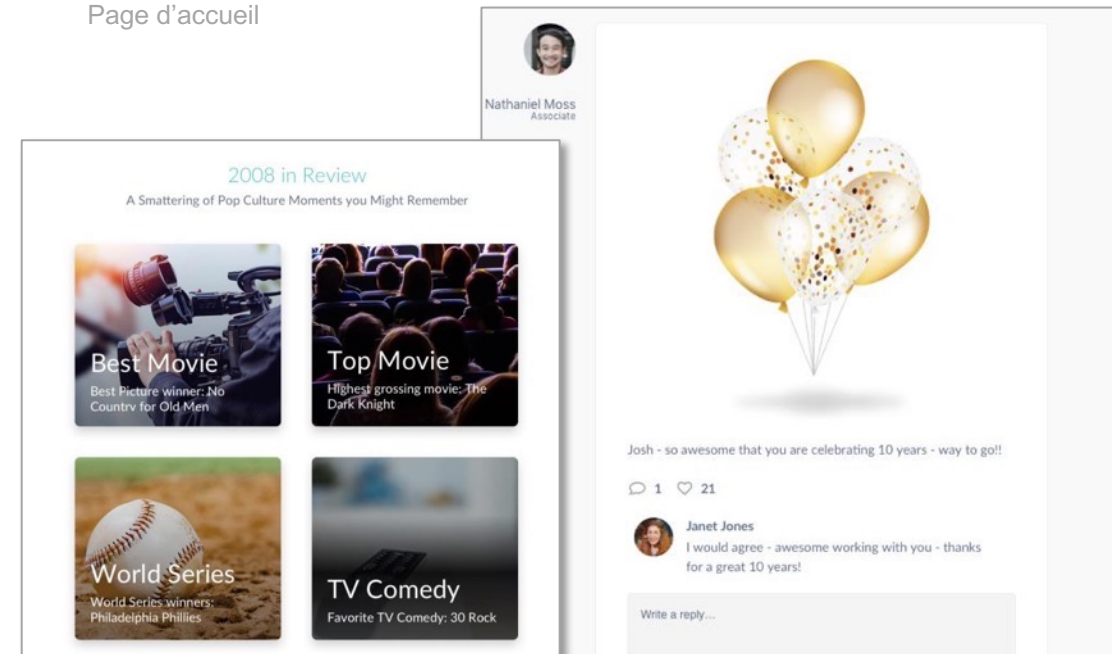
Page d'accueil

Nathaniel Moss
Associate

2008 in Review

A Smattering of Pop Culture Moments you Might Remember

Best Movie
Best Picture winner: No Country for Old Men

Top Movie
Highest grossing movie: The Dark Knight

World Series
World Series winners: Philadelphia Phillies

TV Comedy
Favorite TV Comedy: 30 Rock

Josh - so awesome that you are celebrating 10 years - way to go!!

1 21

Janet Jones
I would agree - awesome working with you - thanks for a great 10 years!

Write a reply...